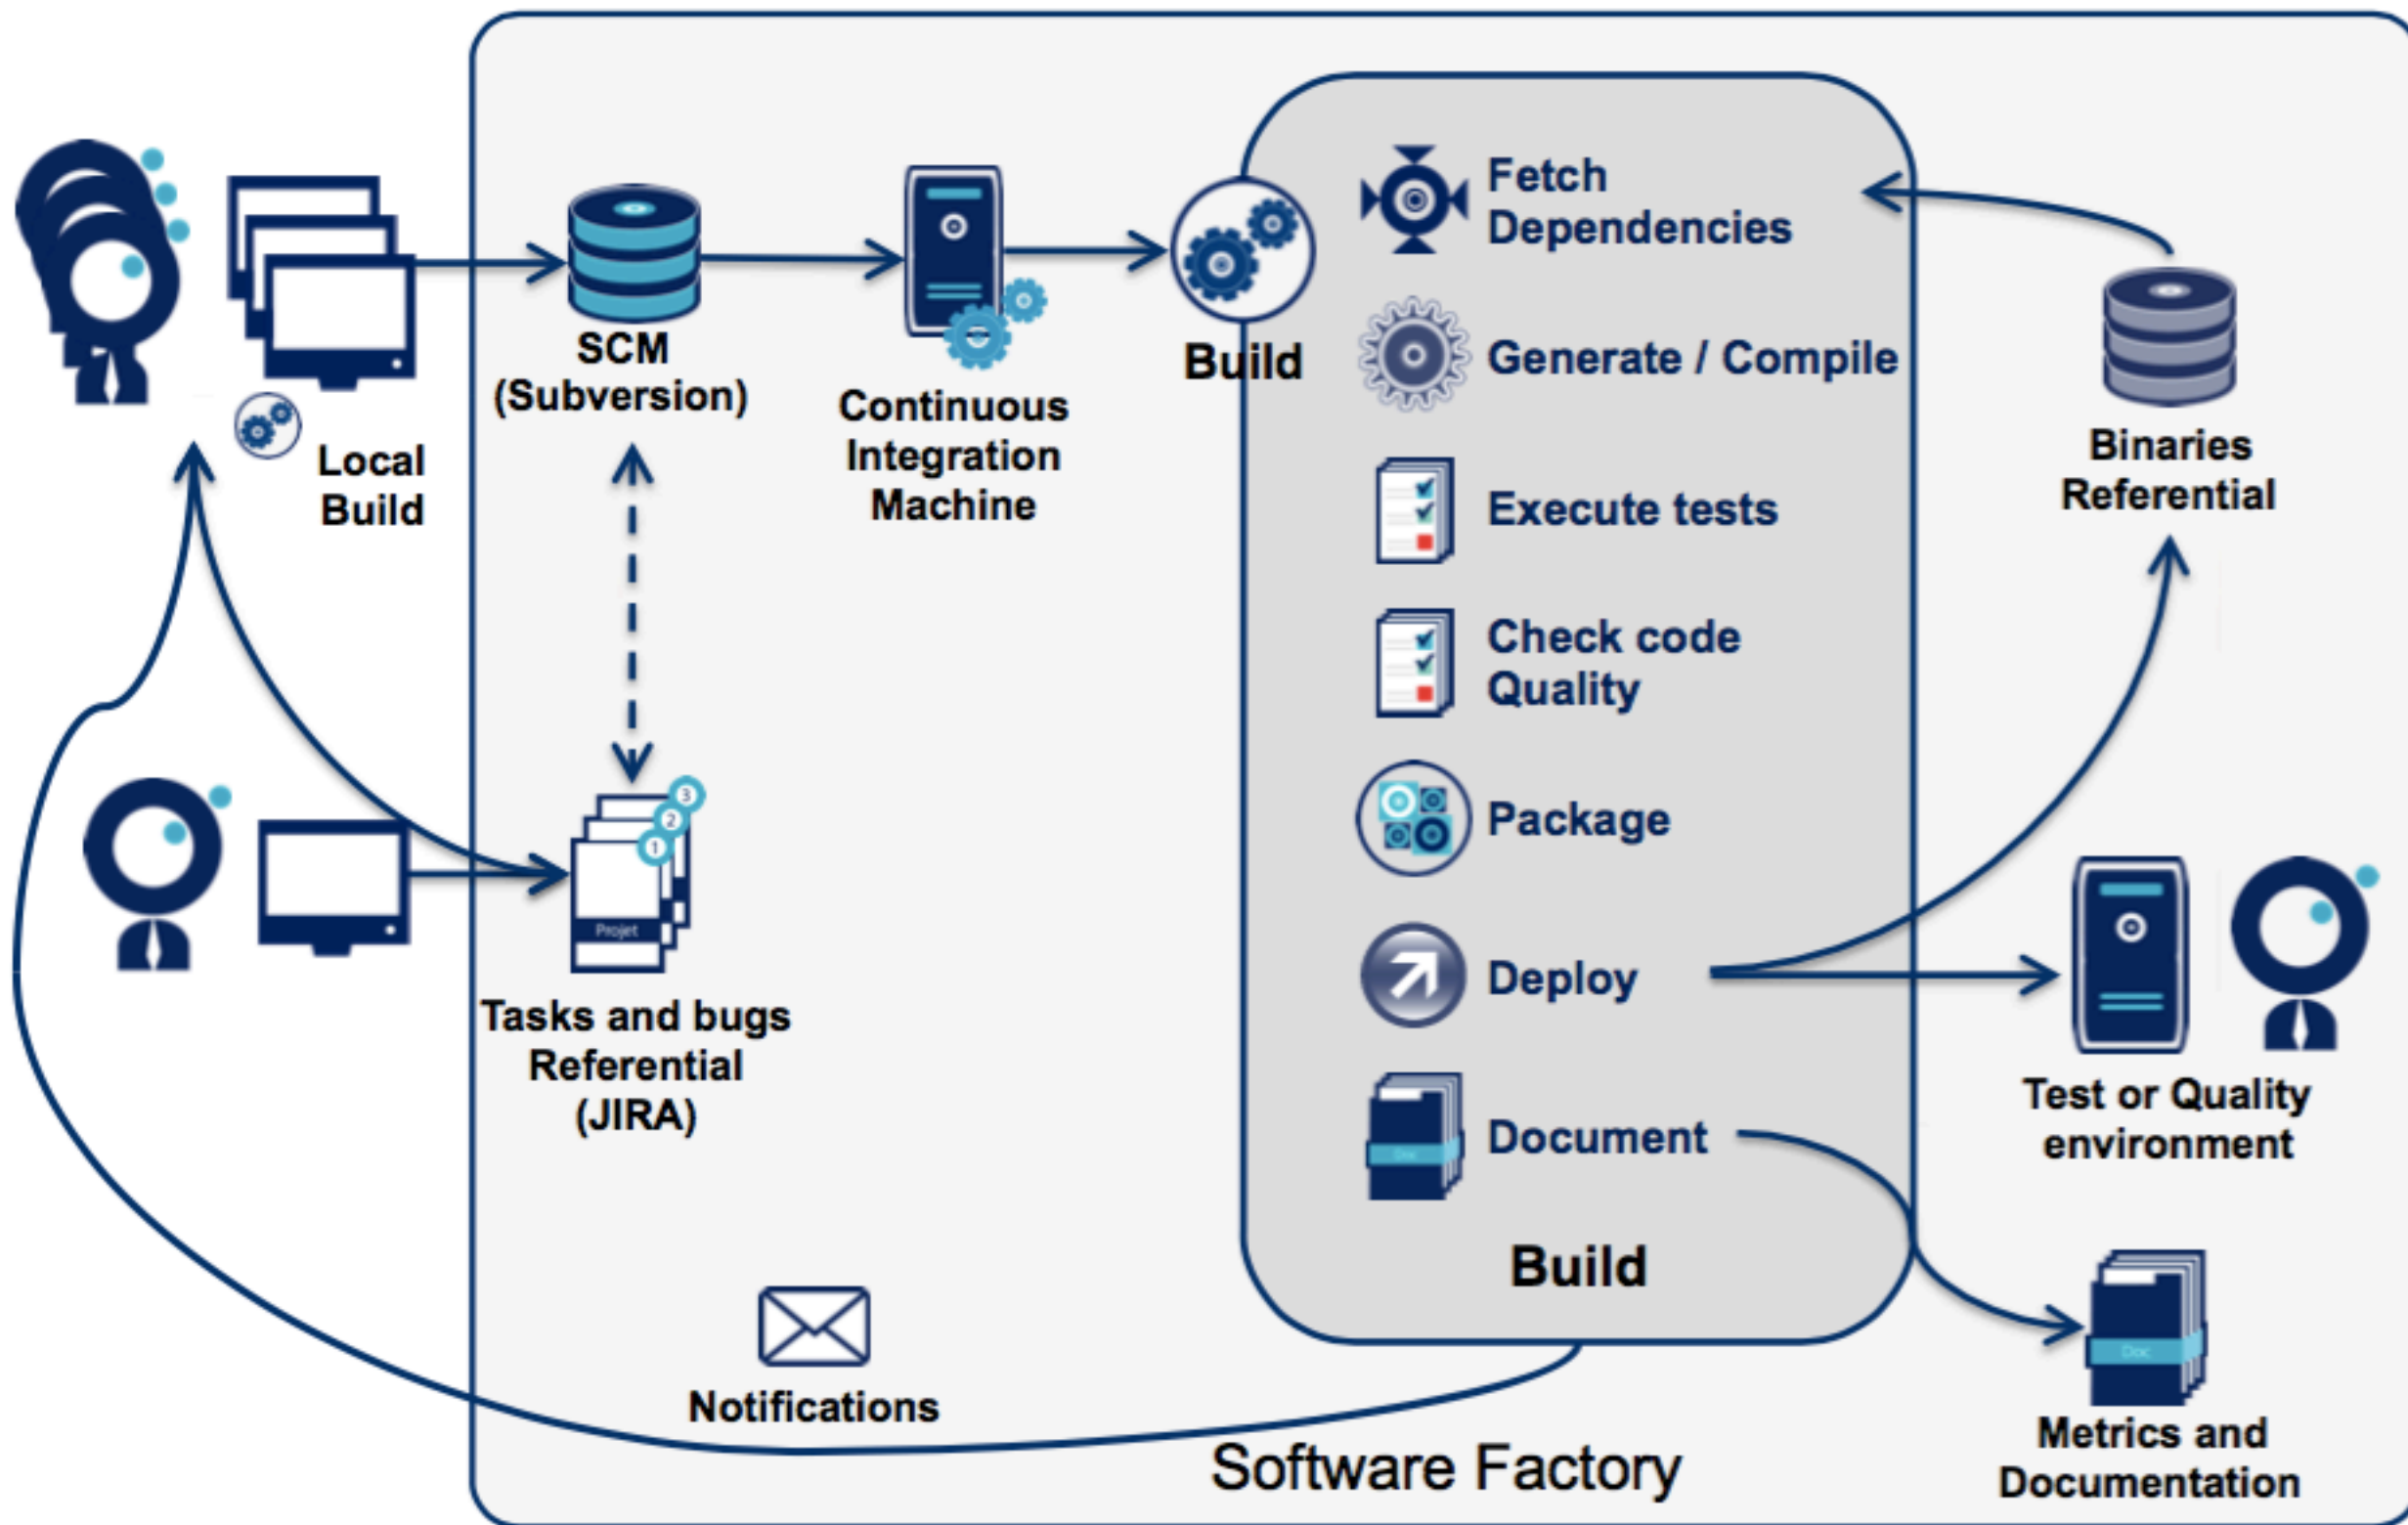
Local Build

SCM (Subversion)

Continuous Integration Machine

Build

Fetch Dependencies

Generate / Compile

Execute tests

Check code Quality

Package

Deploy

Document

Build

Binaries Referential

Test or Quality environment

Metrics and Documentation

Projet

Tasks and bugs Referential (JIRA)

Notifications

Software Factory